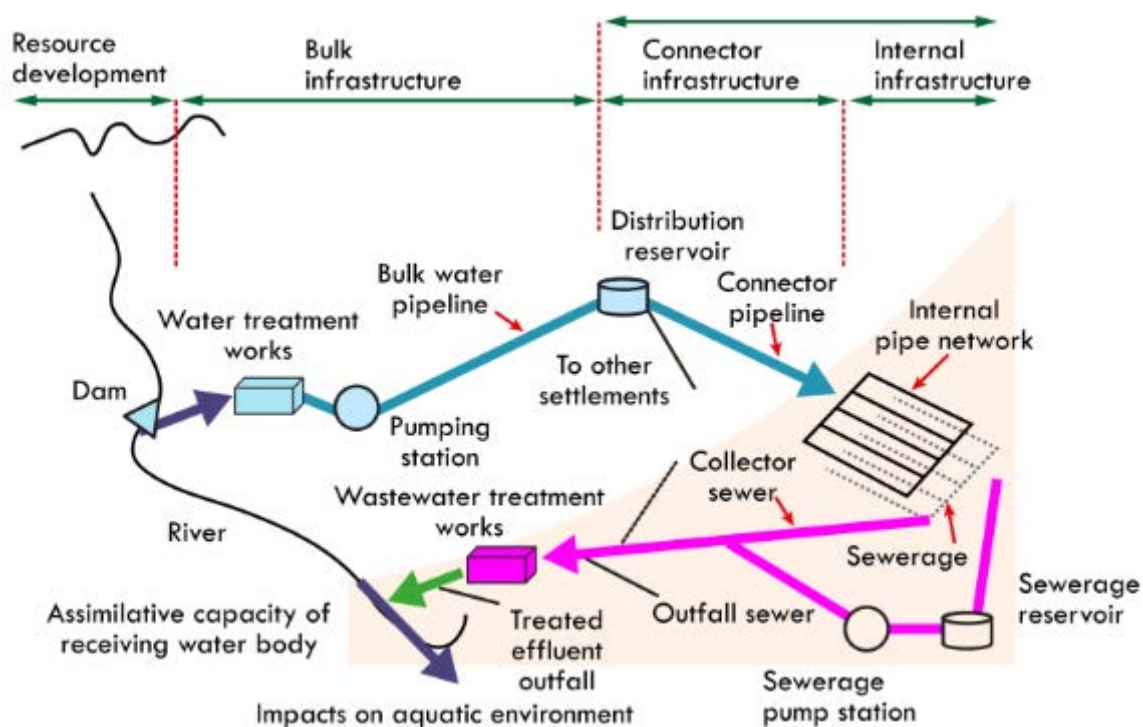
Resource development

Bulk infrastructure

Connector infrastructure

Internal infrastructure

Distribution reservoir

Bulk water pipeline

Connector pipeline

Internal pipe network

Water treatment works

To other settlements

Dam

Pumping station

Collector sewer

Wastewater treatment works

River

Sewerage

Sewerage reservoir

Assimilative capacity of receiving water body

Treated effluent outfall

Outfall sewer

Impacts on aquatic environment

Sewerage pump station